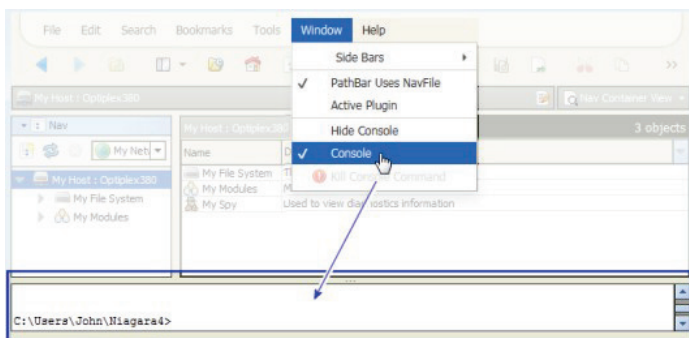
File Edit Search Bookmarks Tools Window Help

Side Bars

✓ PathBar Uses NavFile

Active Plugin

Hide Console

✓ Console

Kill Console Command

My Host : Optiplex380

Nav Container View

Nav

My Net

My Host : Optiplex380

My File System

My Modules

My Host : Optiplex380

3 objects

Name

My File System

My Modules

My Spy

Used to view diagnostics information

C:\Users\John\Niagara4>